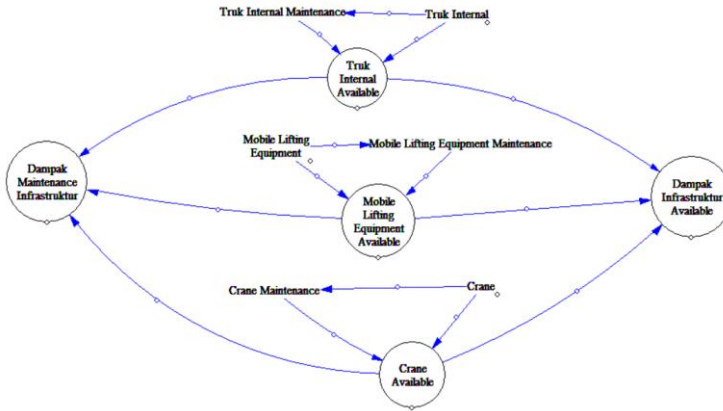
Truk Internal Maintenance
Truk Internal
Truk Internal Available
Mobile Lifting Equipment
Mobile Lifting Equipment Maintenance
Dampak Maintenance Infrastruktur
Mobile Lifting Equipment Available
Dampak Infrastruktur Available
Crane Maintenance
Crane
Crane Available